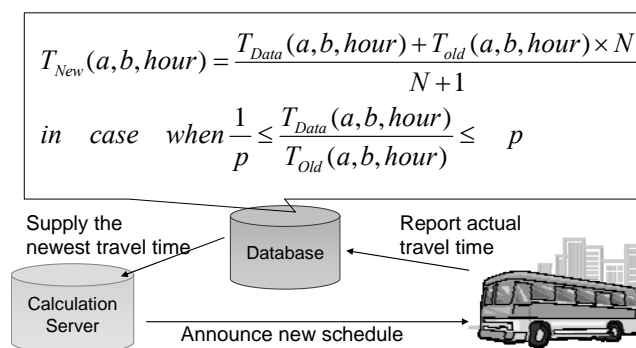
$T_{New}(a,b,hour) = \frac{T_{Data}(a,b,hour) + T_{old}(a,b,hour) \times N}{N+1}$

$in \quad case \quad when \frac{1}{p} \leq \frac{T_{Data}(a,b,hour)}{T_{Old}(a,b,hour)} \leq \quad p$

Supply the newest travel time

Database

Report actual travel time

Calculation Server

Announce new schedule